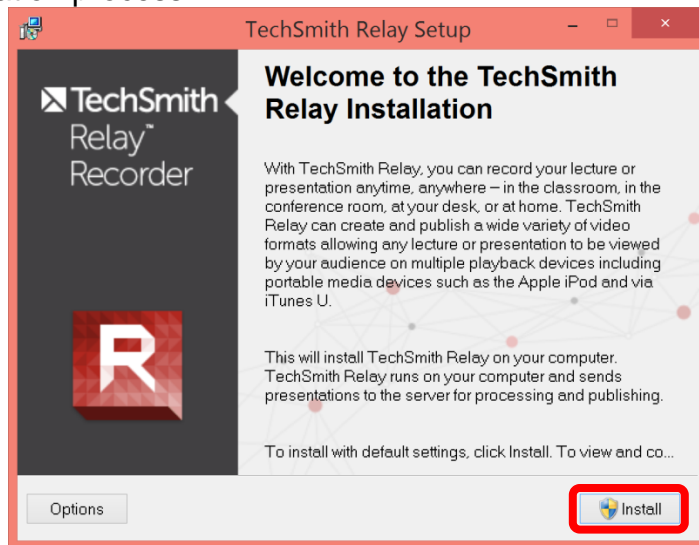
TechSmith Relay Setup

TechSmith Relay™ Recorder

Welcome to the TechSmith Relay Installation

With TechSmith Relay, you can record your lecture or presentation anytime, anywhere – in the classroom, in the conference room, at your desk, or at home. TechSmith Relay can create and publish a wide variety of video formats allowing any lecture or presentation to be viewed by your audience on multiple playback devices including portable media devices such as the Apple iPod and via iTunes U.

This will install TechSmith Relay on your computer. TechSmith Relay runs on your computer and sends presentations to the server for processing and publishing.

To install with default settings, click Install. To view and co...

R

Options

Install